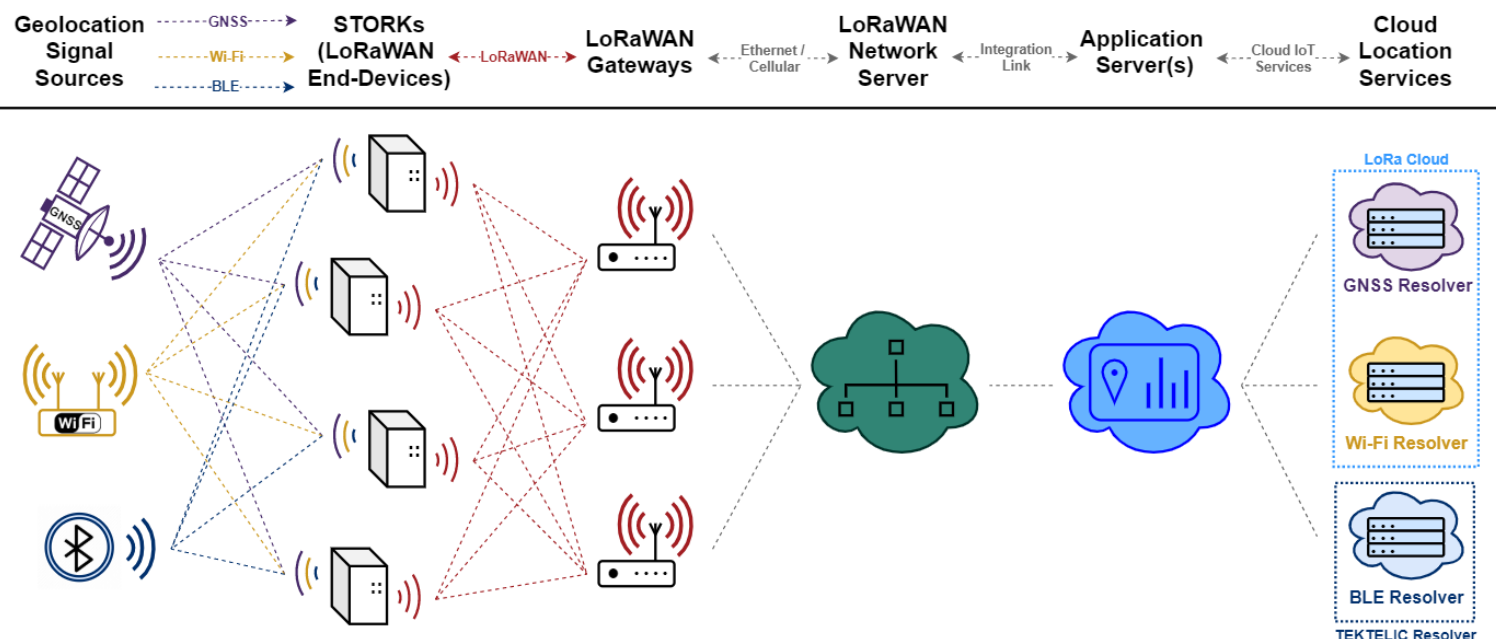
Geolocation Signal Sources

GNSS

Wi-Fi

BLE

STORKs (LoRaWAN End-Devices)

LoRaWAN

LoRaWAN Gateways

Ethernet / Cellular

LoRaWAN Network Server

Integration Link

Application Server(s)

Cloud IoT Services

Cloud Location Services

GNSS

WiFi

LoRa Cloud

GNSS Resolver

Wi-Fi Resolver

BLE Resolver

TEKTELIC Resolver